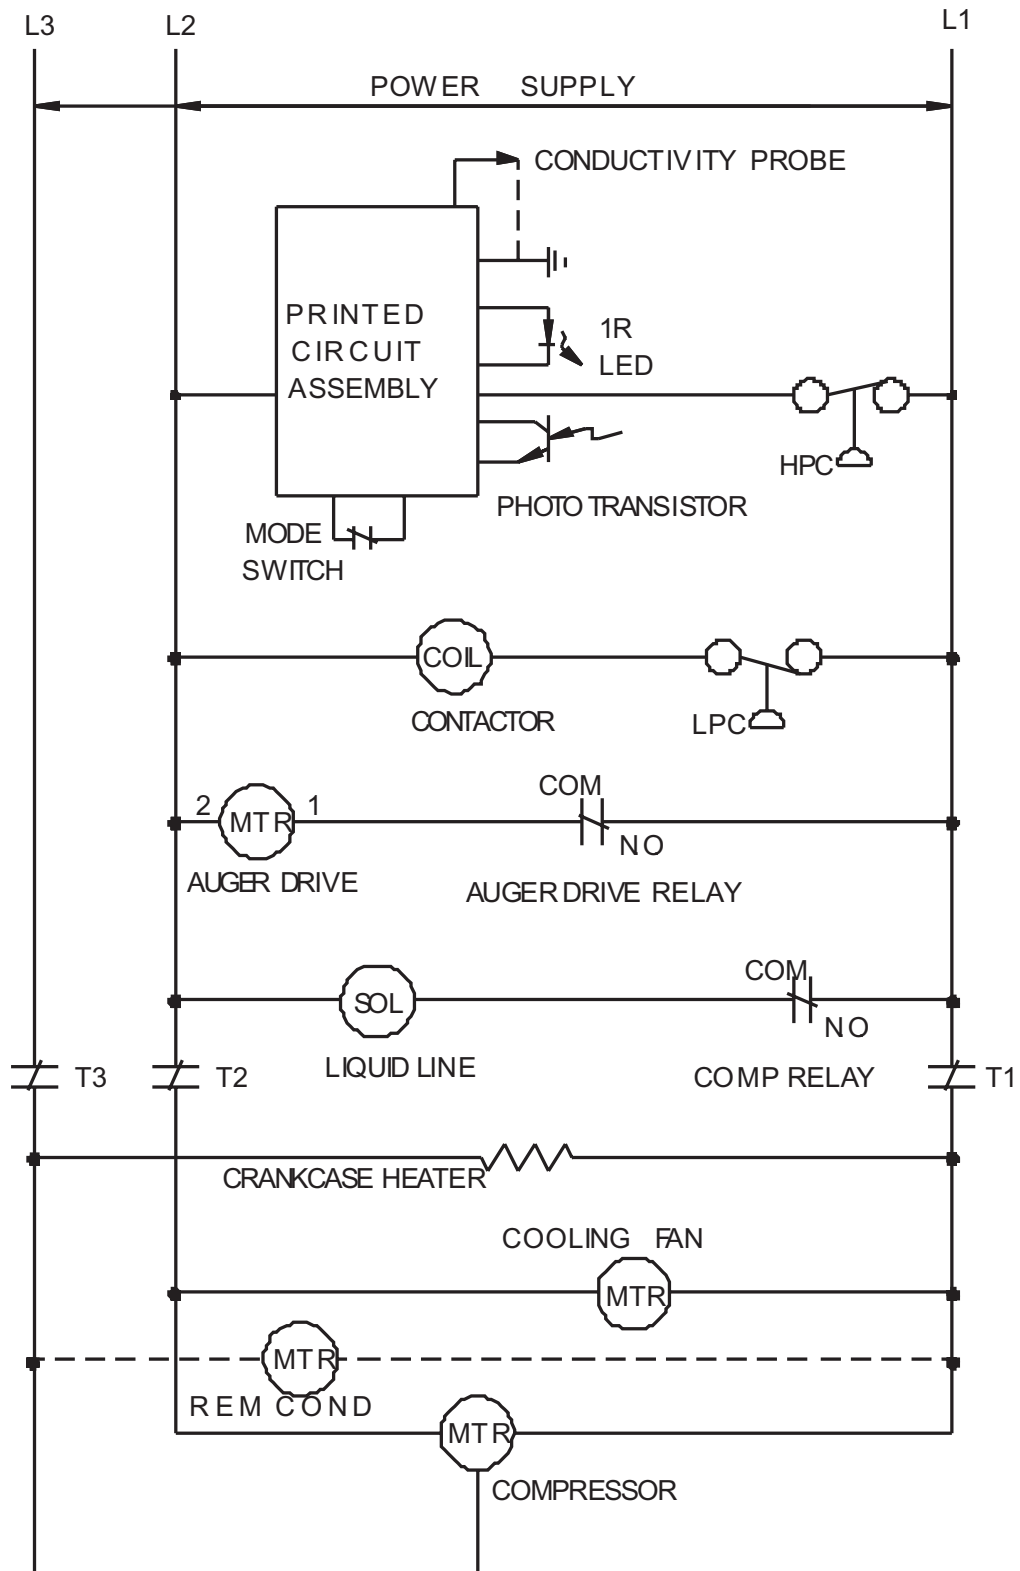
L3 L2 L1

POWER SUPPLY

CONDUCTIVITY PROBE

PRINTED CIRCUIT ASSEMBLY

1R LED

HPC

PHOTO TRANSISTOR

MODE SWITCH

COIL

CONTACTOR

LPC

COM

2 MTR 1

NO

AUGER DRIVE

AUGER DRIVE RELAY

COM

SOL

NO

T3 T2

LIQUID LINE

COMP RELAY

T1

CRANKCASE HEATER

COOLING FAN

MTR

MTR

REM COND

MTR

COMPRESSOR